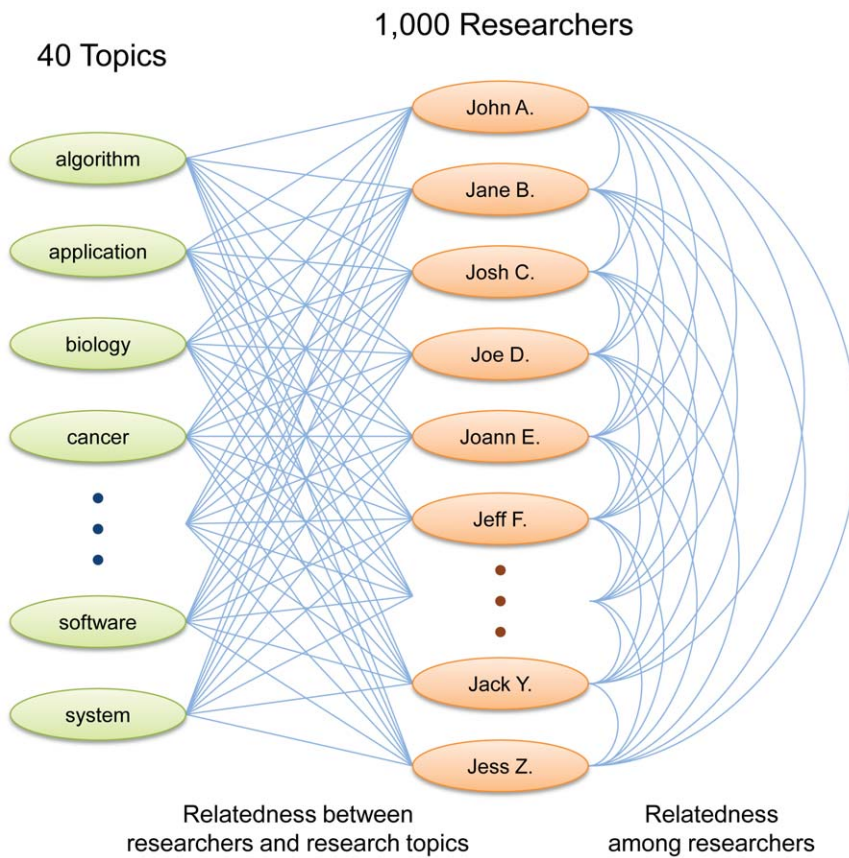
1,000 Researchers

40 Topics

algorithm

application

biology

cancer

software

system

John A.

Jane B.

Josh C.

Joe D.

Joann E.

Jeff F.

Jack Y.

Jess Z.

Relatedness between researchers and research topics

Relatedness among researchers